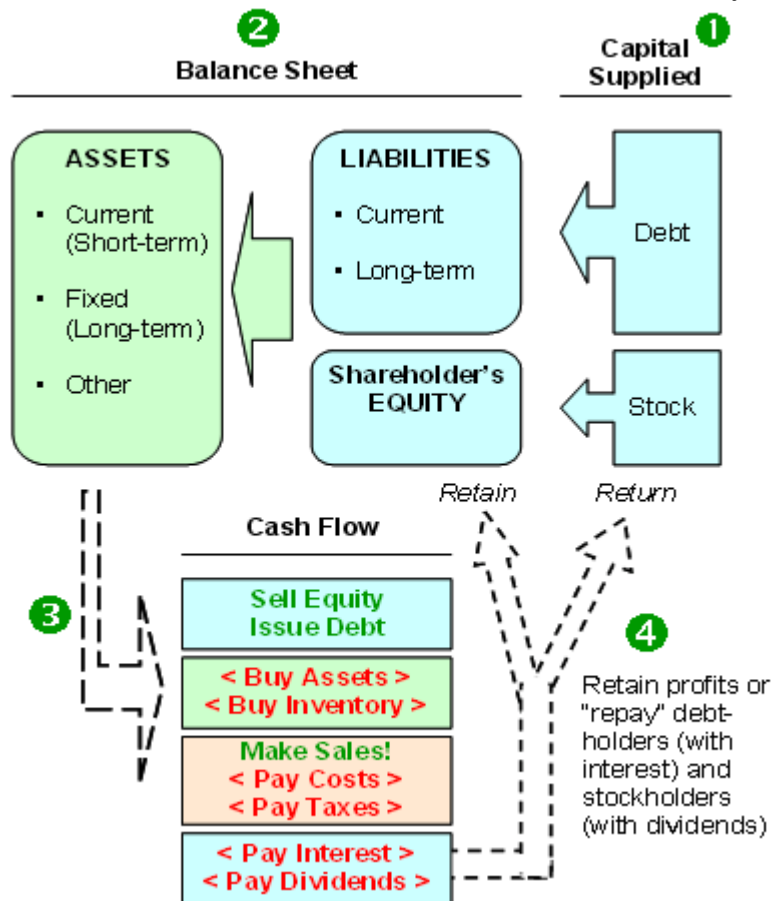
2
Balance Sheet

Capital Supplied 1

ASSETS
▪ Current (Short-term)
▪ Fixed (Long-term)
▪ Other

LIABILITIES
▪ Current
▪ Long-term

Debt

Shareholder's EQUITY

Stock

Retain

Return

Cash Flow

3

Sell Equity
Issue Debt

< Buy Assets >
< Buy Inventory >

Make Sales!
< Pay Costs >
< Pay Taxes >

< Pay Interest >
< Pay Dividends >

4

Retain profits or "repay" debtholders (with interest) and stockholders (with dividends)